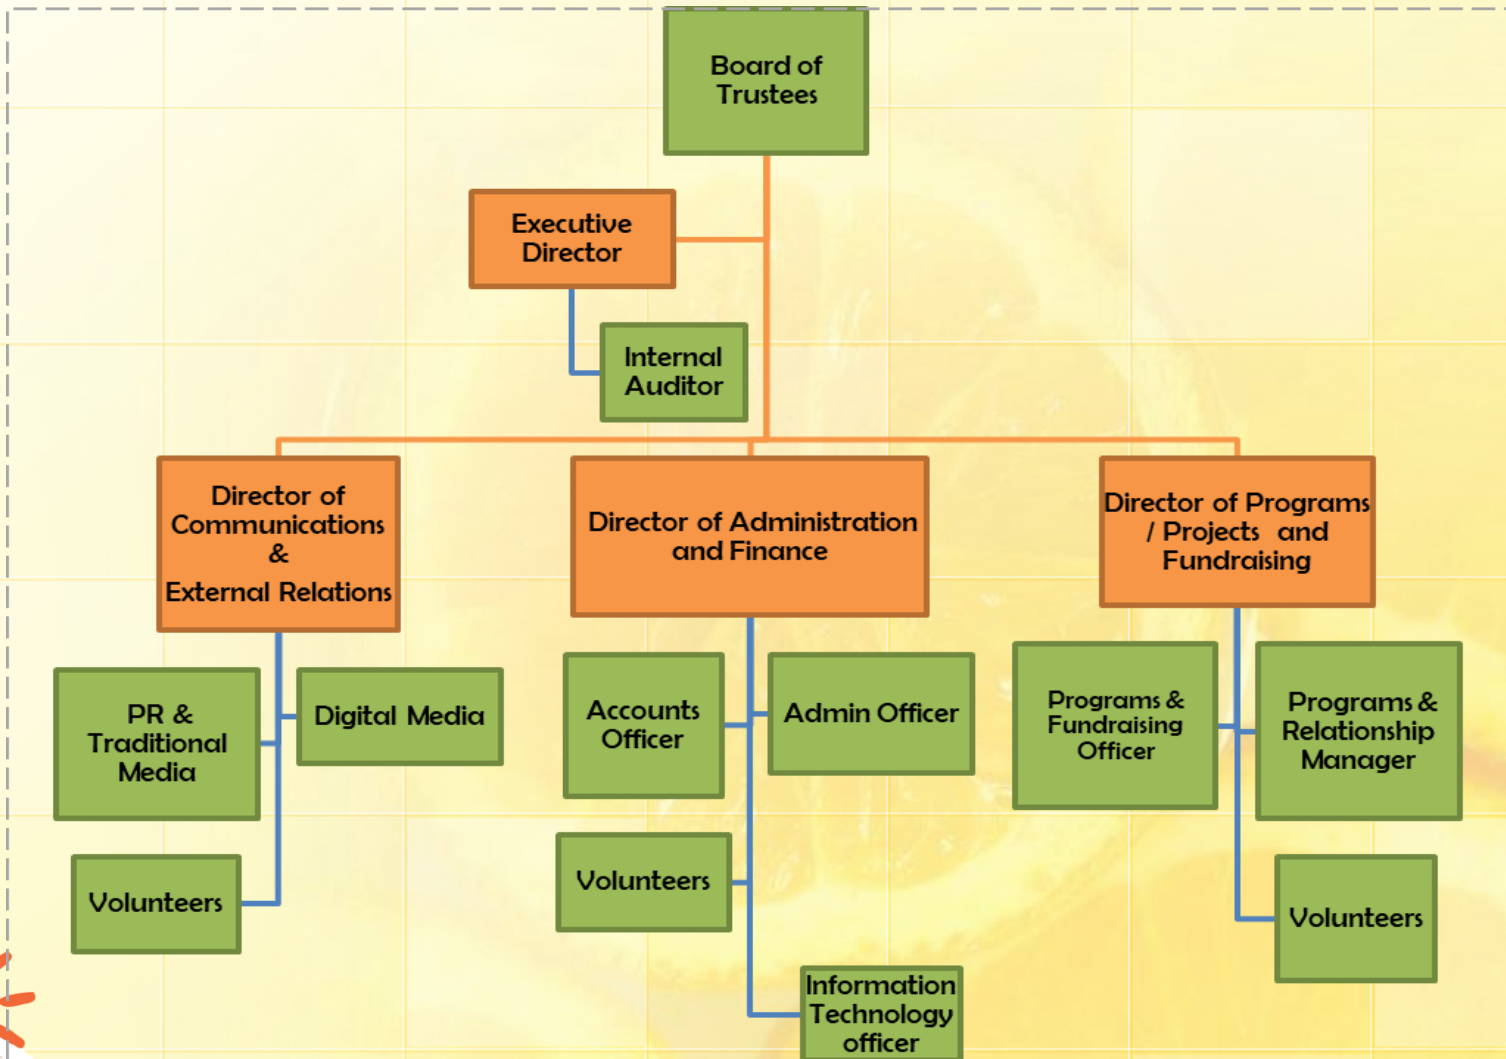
Board of Trustees

Executive Director

Internal Auditor

Director of Communications & External Relations

Director of Administration and Finance

Director of Programs / Projects and Fundraising

PR & Traditional Media

Digital Media

Volunteers

Accounts Officer

Admin Officer

Volunteers

Information Technology officer

Programs & Fundraising Officer

Programs & Relationship Manager

Volunteers